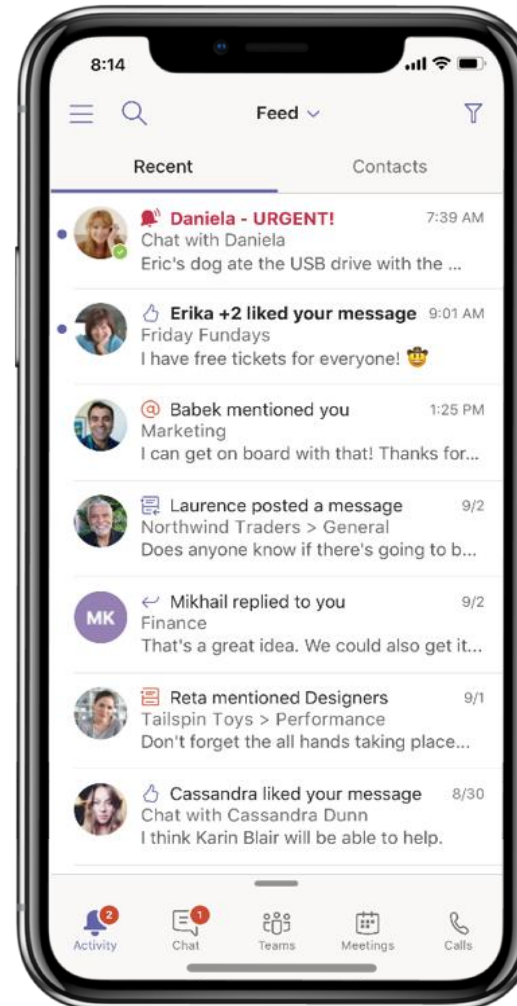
8:14

Feed

Recent
Contacts

Daniela - URGENT!
7:39 AM
Chat with Daniela
Eric's dog ate the USB drive with the ...

Erika +2 liked your message
9:01 AM
Friday Fundays
I have free tickets for everyone! 🤠

Babek mentioned you
1:25 PM
Marketing
I can get on board with that! Thanks for...

Laurence posted a message
9/2
Northwind Traders > General
Does anyone know if there's going to b...

MK
Mikhail replied to you
9/2
Finance
That's a great idea. We could also get it...

Reta mentioned Designers
9/1
Tailspin Toys > Performance
Don't forget the all hands taking place...

Cassandra liked your message
8/30
Chat with Cassandra Dunn
I think Karin Blair will be able to help.

2
Activity
1
Chat
Teams
Meetings
Calls